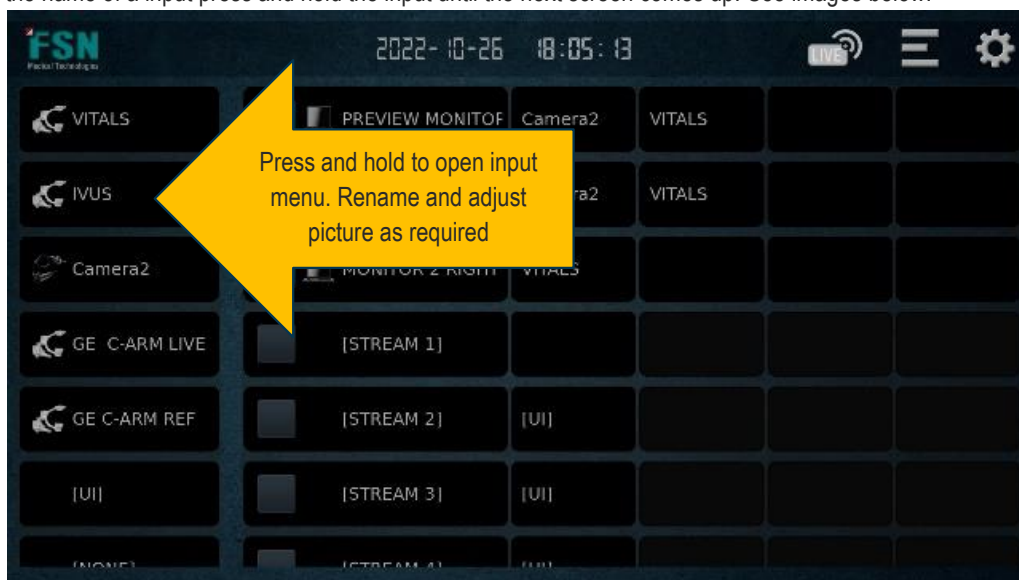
the name of a input press and hold the input until the next screen comes up. See images below

FSN
Medical Technologies

2022-10-26 18:05:13

LIVE

VITALS
PREVIEW MONITOF
Camera2
VITALS

Press and hold to open input menu. Rename and adjust picture as required

IVUS
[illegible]ra2
VITALS

Camera2
MONITOR 2 RIGHT
VITALS

GE C-ARM LIVE
[STREAM 1]

GE C-ARM REF
[STREAM 2]
[UI]

[UI]
[STREAM 3]
[UI]

[NONE]
[STREAM 4]
[UI]